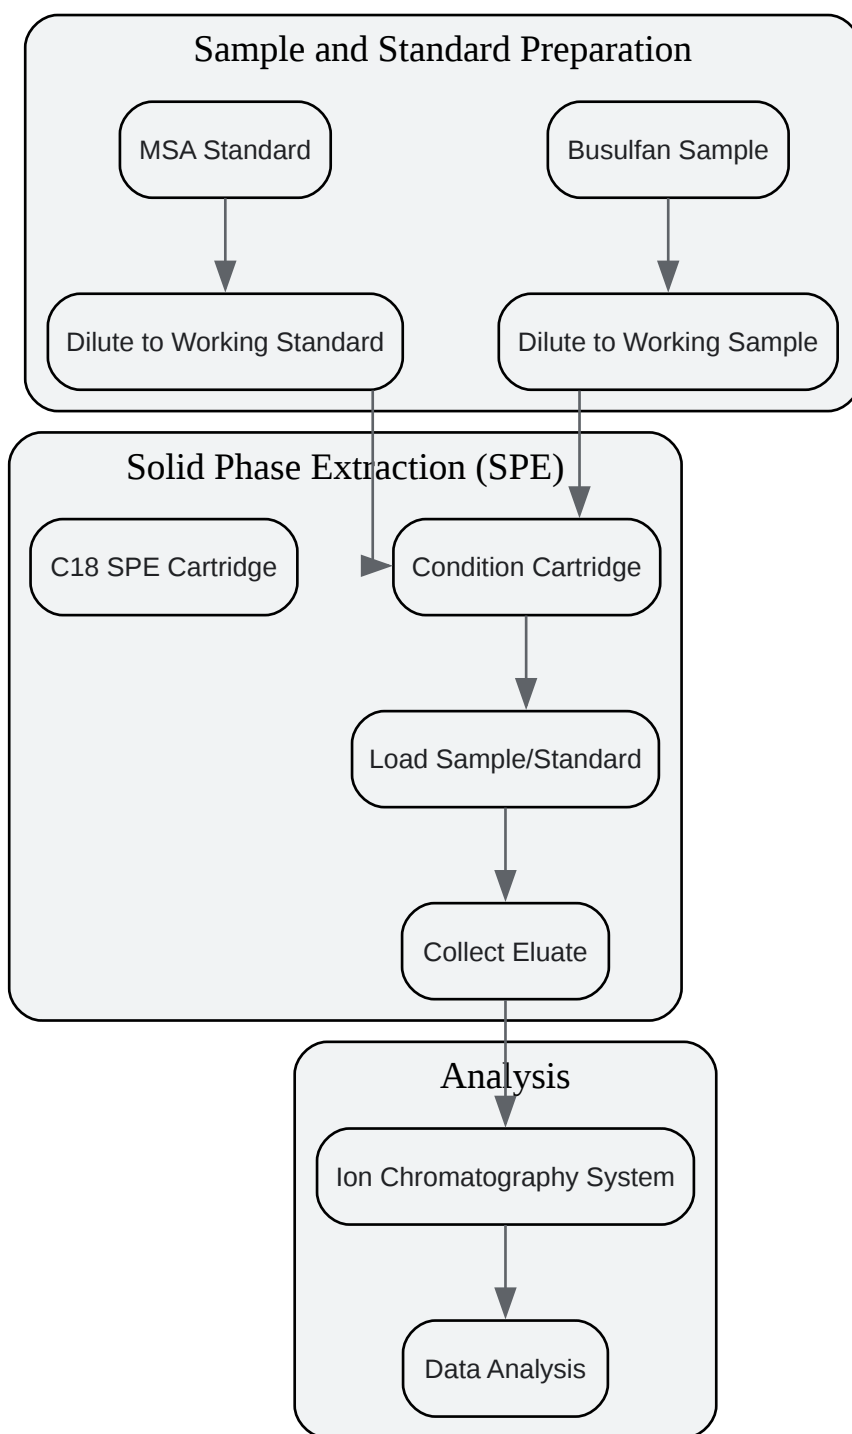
Sample and Standard Preparation

MSA Standard

Busulfan Sample

Dilute to Working Standard

Dilute to Working Sample

Solid Phase Extraction (SPE)

C18 SPE Cartridge

Condition Cartridge

Load Sample/Standard

Collect Eluate

Analysis

Ion Chromatography System

Data Analysis